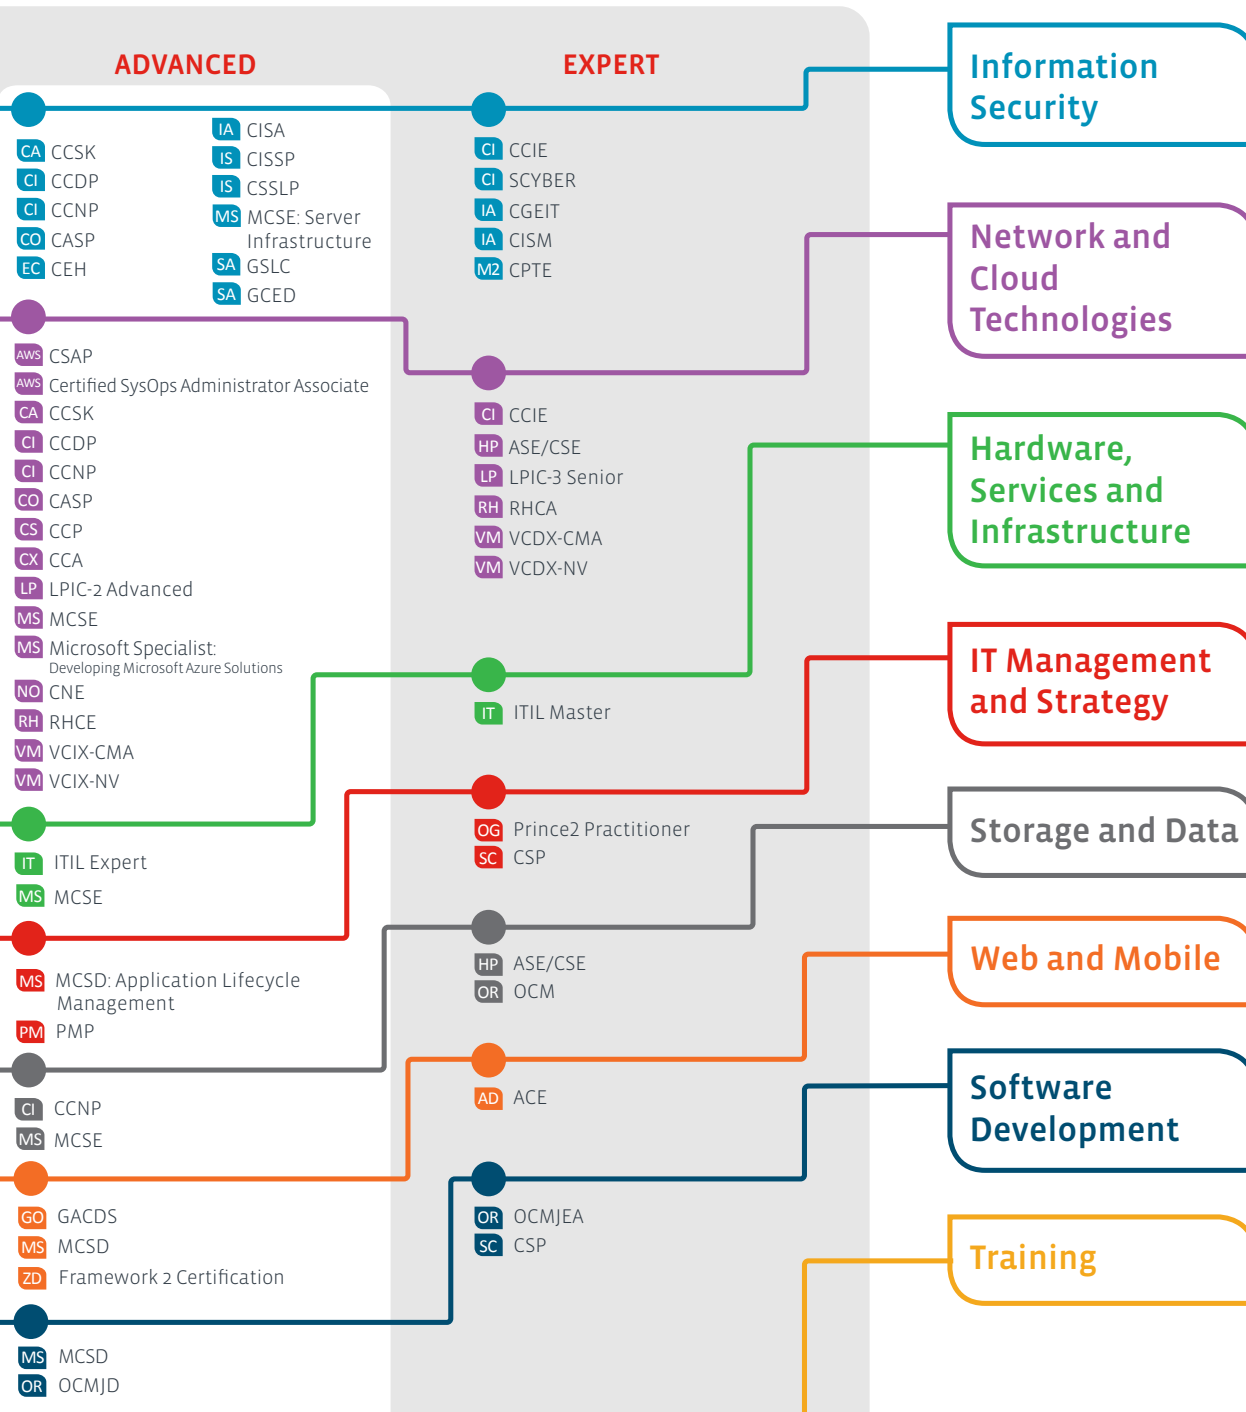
ADVANCED

EXPERT

Information Security

CA CCSK
CI CCDP
CI CCNP
CO CASP
EC CEH

IA CISA
IS CISSP
IS CSSLP
MS MCSE: Server Infrastructure
SA GSLC
SA GCED

CI CCIE
CI SCYBER
IA CGEIT
IA CISM
M2 CPTE

Network and Cloud Technologies

AWS CSAP
AWS Certified SysOps Administrator Associate
CA CCSK
CI CCDP
CI CCNP
CO CASP
CS CCP
CX CCA
LP LPIC-2 Advanced
MS MCSE
MS Microsoft Specialist: Developing Microsoft Azure Solutions
NO CNE
RH RHCE
VM VCIX-CMA
VM VCIX-NV

CI CCIE
HP ASE/CSE
LP LPIC-3 Senior
RH RHCA
VM VCDX-CMA
VM VCDX-NV

Hardware, Services and Infrastructure

IT ITIL Expert
MS MCSE

IT ITIL Master

IT Management and Strategy

MS MCSD: Application Lifecycle Management
PM PMP

OG Prince2 Practitioner
SC CSP

Storage and Data

CI CCNP
MS MCSE

HP ASE/CSE
OR OCM

Web and Mobile

GO GACDS
MS MCSD
ZD Framework 2 Certification

AD ACE

Software Development

MS MCSD
OR OCMJD

OR OCMJEA
SC CSP

Training